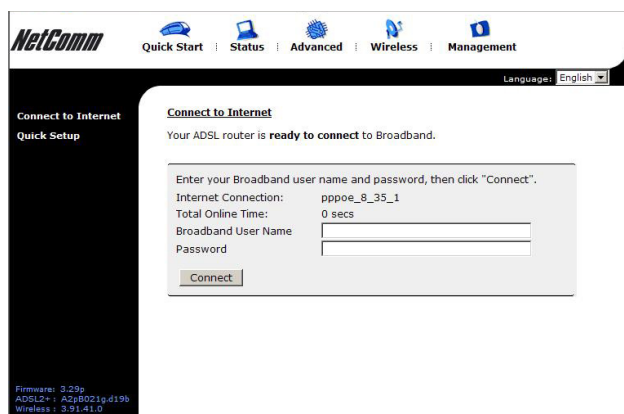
NetComm

Quick Start | Status | Advanced | Wireless | Management

Language: English

Connect to Internet
Quick Setup

Connect to Internet

Your ADSL router is **ready to connect** to Broadband.

Enter your Broadband user name and password, then click "Connect".

| | |
|---|---|
| Internet Connection: | pppoe_8_35_1 |
| Total Online Time: | 0 secs |
| Broadband User Name | |
| Password | |

Connect

Firmware: 3.29p
ADSL2+ : A2pB021g.d19b
Wireless : 3.91.41.0